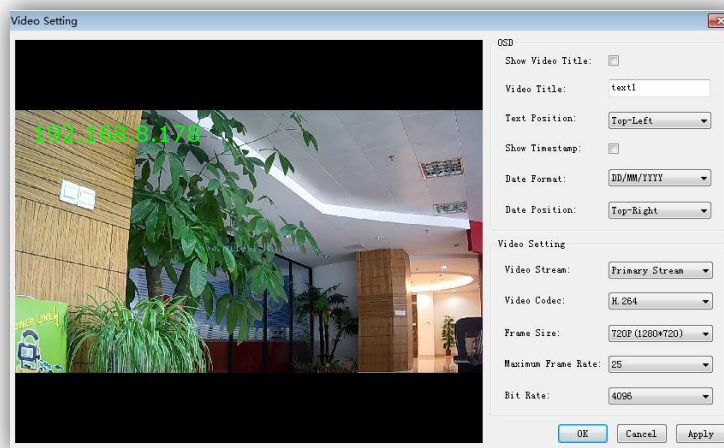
Video Setting

192.168.8.178

OSD
Show Video Title:
Video Title: text1
Text Position: Top-Left
Show Timestamp:
Date Format: DD/MM/YYYY
Date Position: Top-Right

Video Setting
Video Stream: Primary Stream
Video Codec: H.264
Frame Size: 720P(1280*720)
Maximum Frame Rate: 25
Bit Rate: 4096

OK Cancel Apply